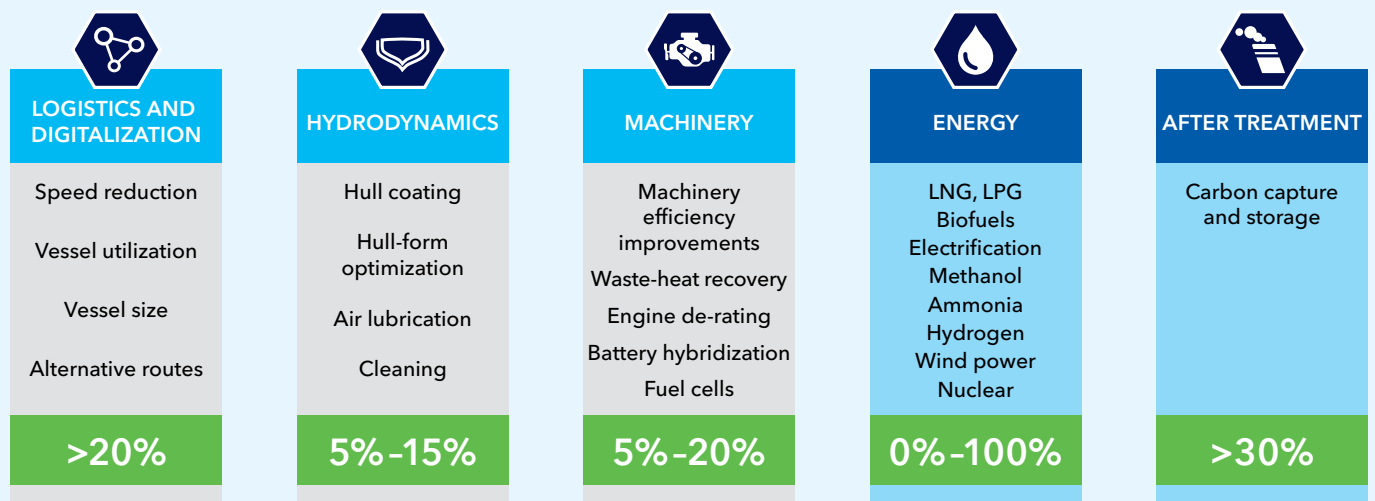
LOGISTICS AND DIGITALIZATION

Speed reduction

Vessel utilization

Vessel size

Alternative routes

>20%

HYDRODYNAMICS

Hull coating

Hull-form optimization

Air lubrication

Cleaning

5%–15%

MACHINERY

Machinery efficiency improvements

Waste-heat recovery

Engine de-rating

Battery hybridization

Fuel cells

5%–20%

ENERGY

LNG, LPG
Biofuels
Electrification
Methanol
Ammonia
Hydrogen
Wind power
Nuclear

0%–100%

AFTER TREATMENT

Carbon capture and storage

>30%